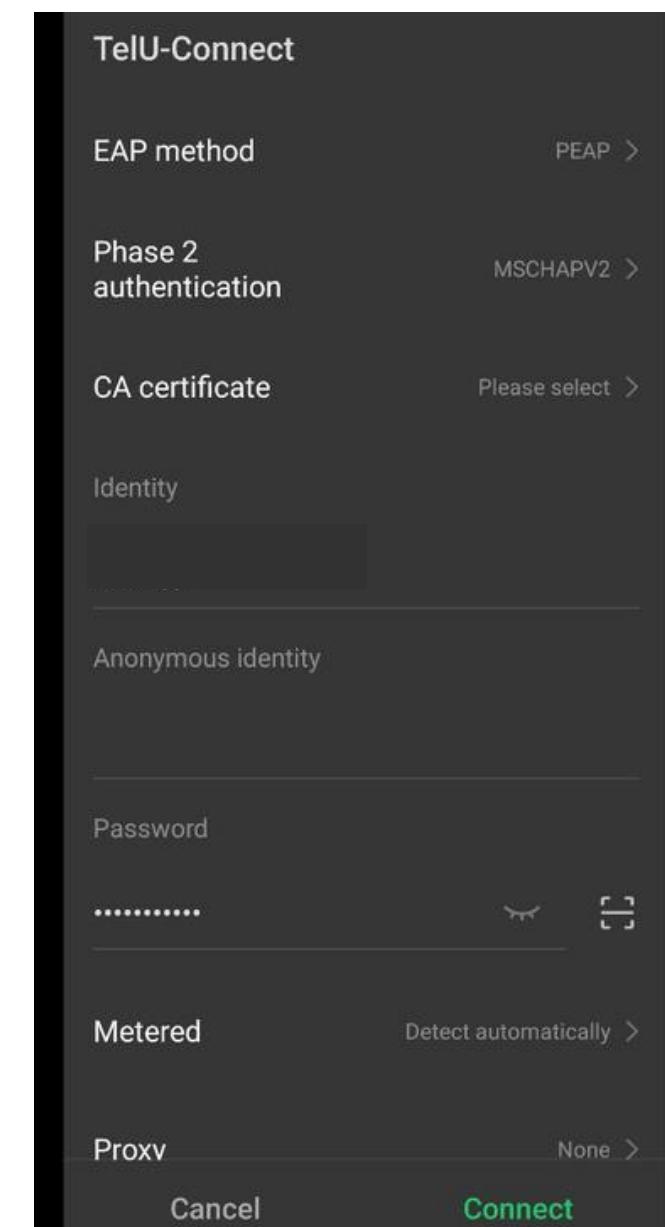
TelU-Connect

EAP method
PEAP >

Phase 2 authentication
MSCHAPV2 >

CA certificate
Please select >

Identity

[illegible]

Anonymous identity

Password

••••••••••••

Metered
Detect automatically >

Proxy
None >

Cancel
Connect